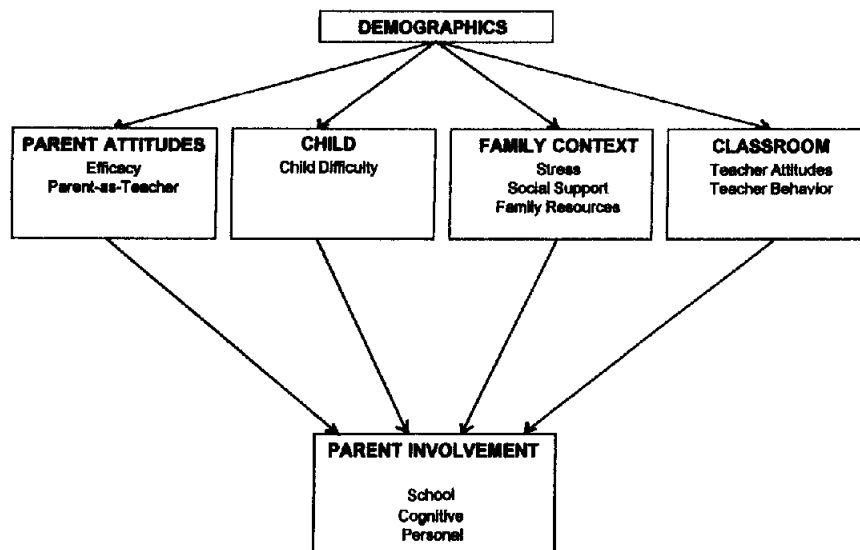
DEMOGRAPHICS

PARENT ATTITUDES
Efficacy
Parent-as-Teacher

CHILD
Child Difficulty

FAMILY CONTEXT
Stress
Social Support
Family Resources

CLASSROOM
Teacher Attitudes
Teacher Behavior

PARENT INVOLVEMENT
School
Cognitive
Personal